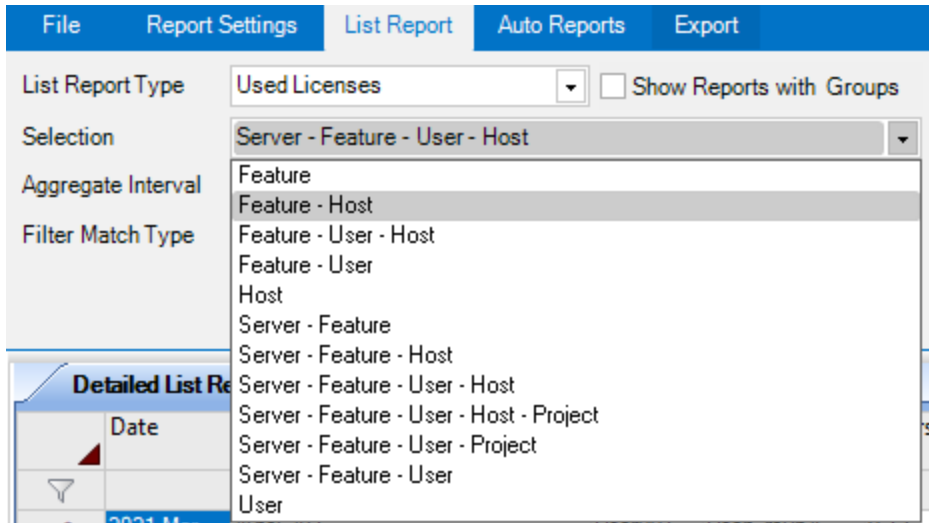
File Report Settings List Report Auto Reports Export

List Report Type Used Licenses Show Reports with Groups

Selection Server - Feature - User - Host

Aggregate Interval

Filter Match Type

Feature
Feature - Host
Feature - User - Host
Feature - User
Host
Server - Feature
Server - Feature - Host
Server - Feature - User - Host
Server - Feature - User - Host - Project
Server - Feature - User - Project
Server - Feature - User
User

Detailed List Re

Date

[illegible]